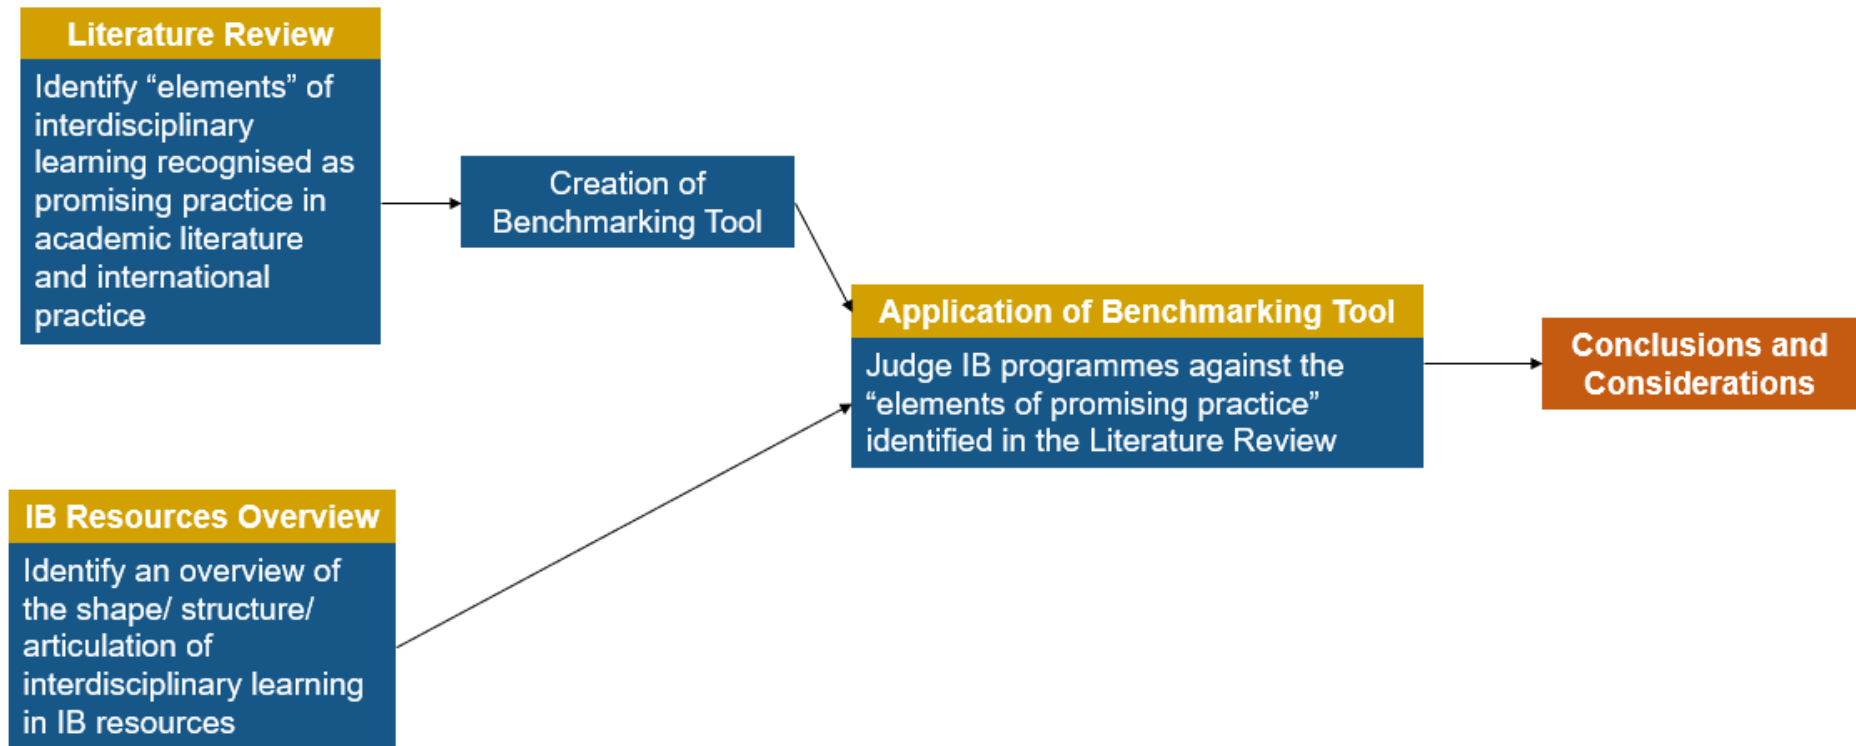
Literature Review

Identify “elements” of interdisciplinary learning recognised as promising practice in academic literature and international practice

Creation of Benchmarking Tool

Application of Benchmarking Tool

Judge IB programmes against the “elements of promising practice” identified in the Literature Review

Conclusions and Considerations

IB Resources Overview

Identify an overview of the shape/ structure/ articulation of interdisciplinary learning in IB resources